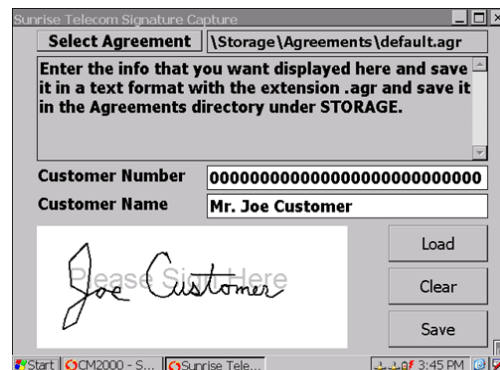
Sunrise Telecom Signature Capture

Select Agreement \Storage\Agreements\default.agr

Enter the info that you want displayed here and save it in a text format with the extension .agr and save it in the Agreements directory under STORAGE.

Customer Number 0000000000000000000000000000

Customer Name Mr. Joe Customer

Please Sign Here

Joe Customer

Load

Clear

Save

Start CM2000 - S... Sunrise Tele... 3:45 PM